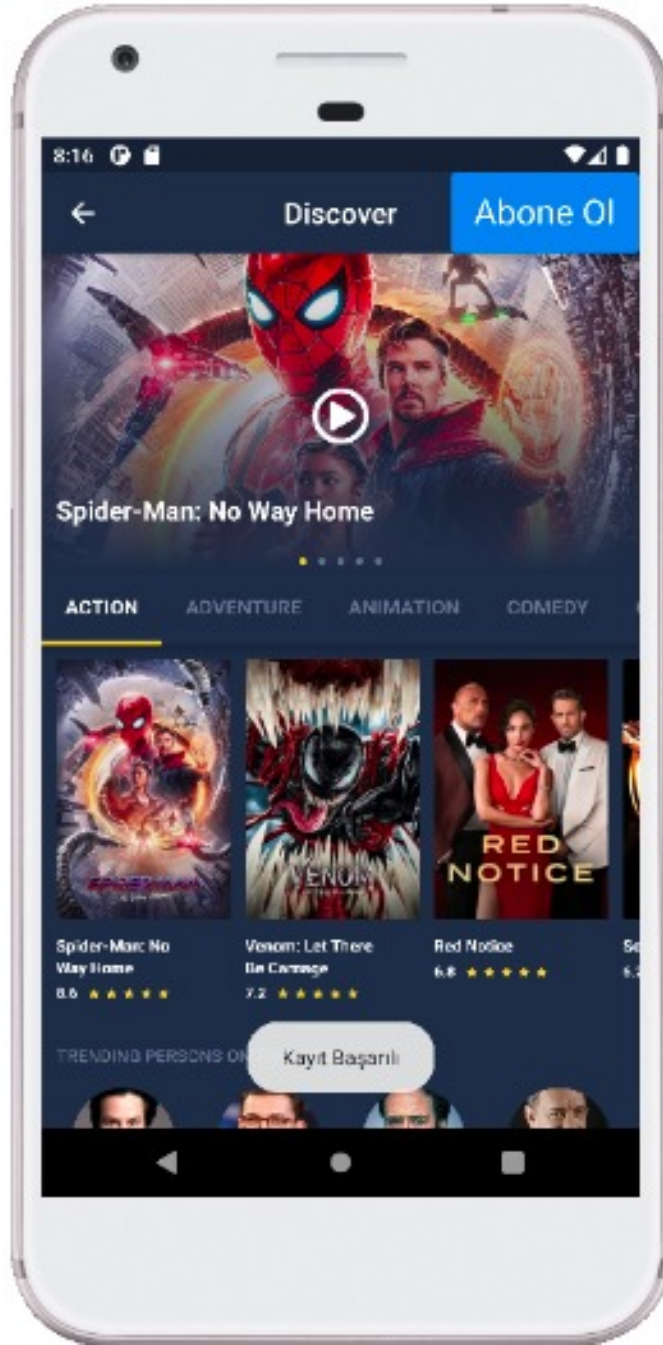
8:16

Discover

Abone Ol

Spider-Man: No Way Home

ACTION ADVENTURE ANIMATION COMEDY

RED NOTICE

Spider-Man: No Way Home
8.6 ★★★★★

Venom: Let There Be Carnage
7.2 ★★★★★

Red Notice
6.8 ★★★★★

Se
6.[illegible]

TRENDING PERSONS ON

Kayıt Başarılı